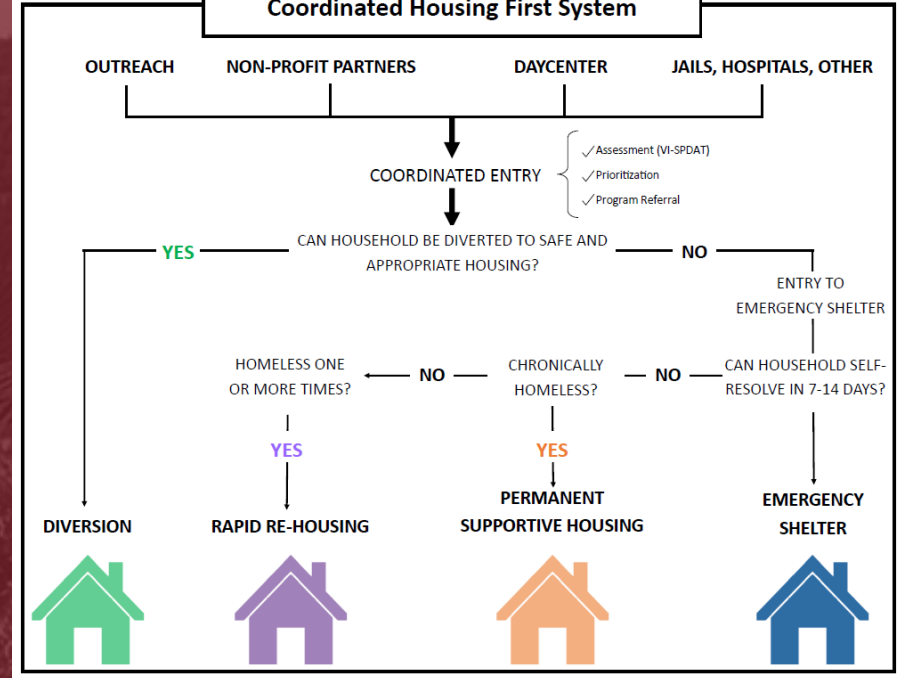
Coordinated Housing First System

OUTREACH NON-PROFIT PARTNERS DAYCENTER JAILS, HOSPITALS, OTHER

COORDINATED ENTRY

✓Assessment (VI-SPDAT)
✓Prioritization
✓Program Referral

YES CAN HOUSEHOLD BE DIVERTED TO SAFE AND APPROPRIATE HOUSING? NO

ENTRY TO EMERGENCY SHELTER

HOMELESS ONE OR MORE TIMES? NO CHRONICALLY HOMELESS? NO CAN HOUSEHOLD SELF-RESOLVE IN 7-14 DAYS?

YES

YES

DIVERSION

RAPID RE-HOUSING

PERMANENT SUPPORTIVE HOUSING

EMERGENCY SHELTER